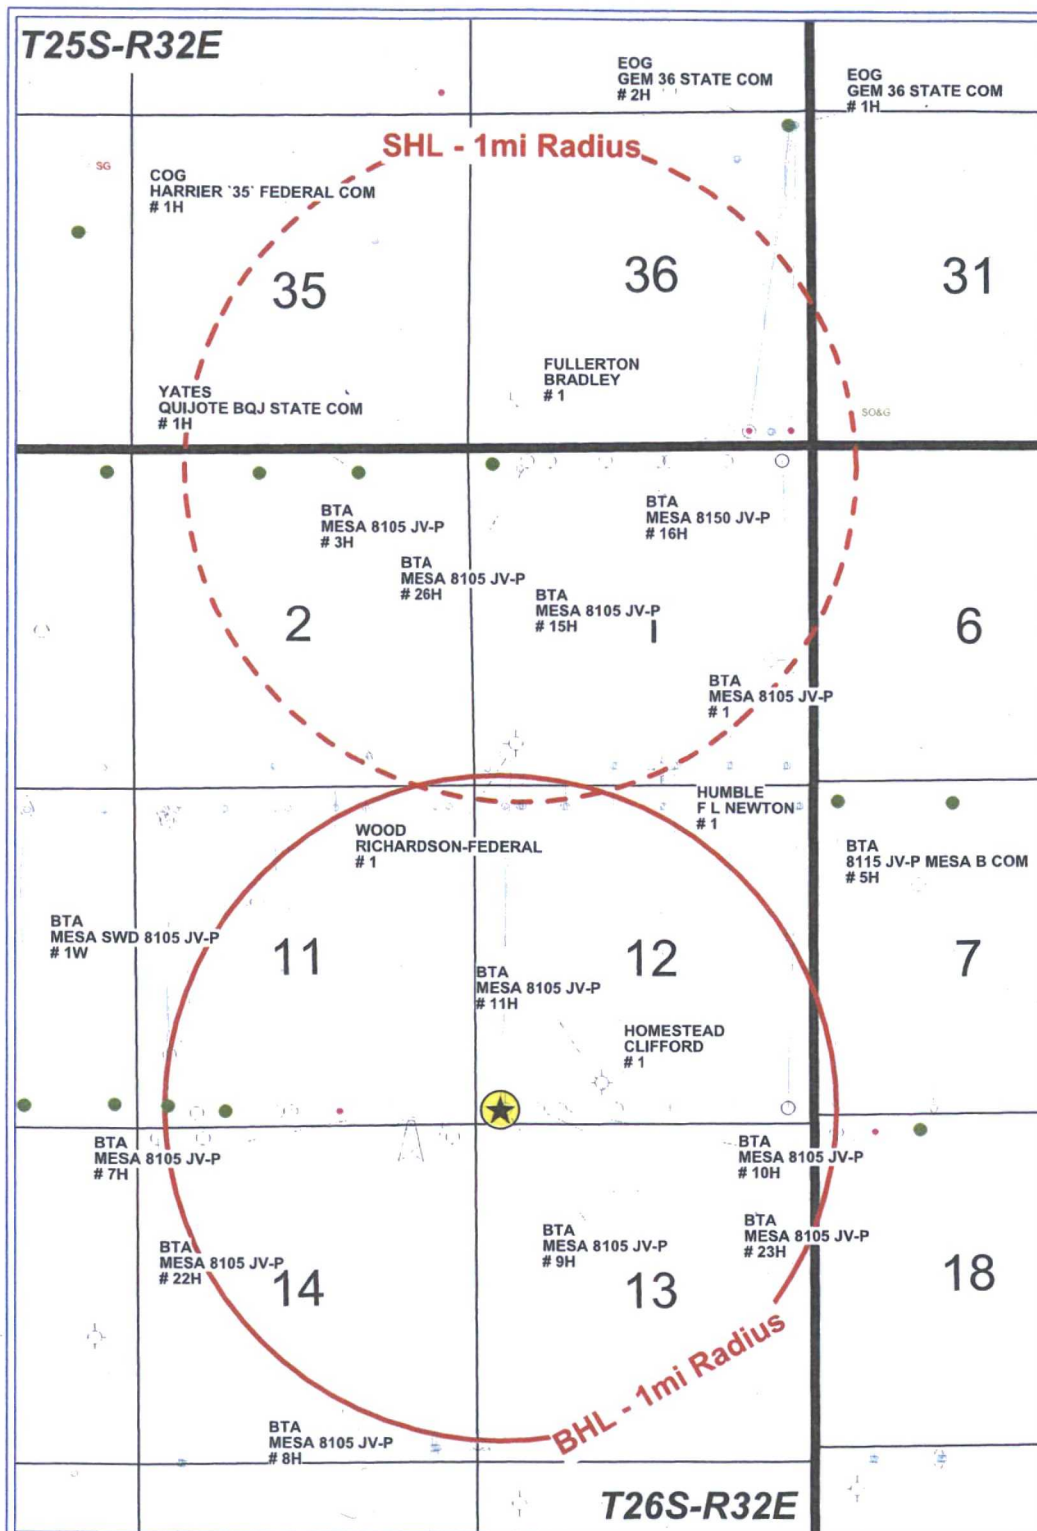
T25S-R32E

EOG
GEM 36 STATE COM
# 2H

EOG
GEM 36 STATE COM
# 1H

SHL - 1mi Radius

SG

COG
HARRIER '35' FEDERAL COM
# 1H

35

36

31

FULLERTON
BRADLEY
# 1

YATES
QUIJOTE BQJ STATE COM
# 1H

SO&G

BTA
MESA 8105 JV-P
# 3H

BTA
MESA 8150 JV-P
# 16H

BTA
MESA 8105 JV-P
# 26H

BTA
MESA 8105 JV-P
# 15H

2

1

6

BTA
MESA 8105 JV-P
# 1

HUMBLE
F L NEWTON
# 1

WOOD
RICHARDSON-FEDERAL
# 1

BTA
8115 JV-P MESA B COM
# 5H

BTA
MESA SWD 8105 JV-P
# 1W

11

12

7

BTA
MESA 8105 JV-P
# 11H

HOMESTEAD
CLIFFORD
# 1

BTA
MESA 8105 JV-P
# 7H

BTA
MESA 8105 JV-P
# 10H

BTA
MESA 8105 JV-P
# 9H

BTA
MESA 8105 JV-P
# 23H

BTA
MESA 8105 JV-P
# 22H

14

13

18

BHL - 1mi Radius

BTA
MESA 8105 JV-P
# 8H

T26S-R32E